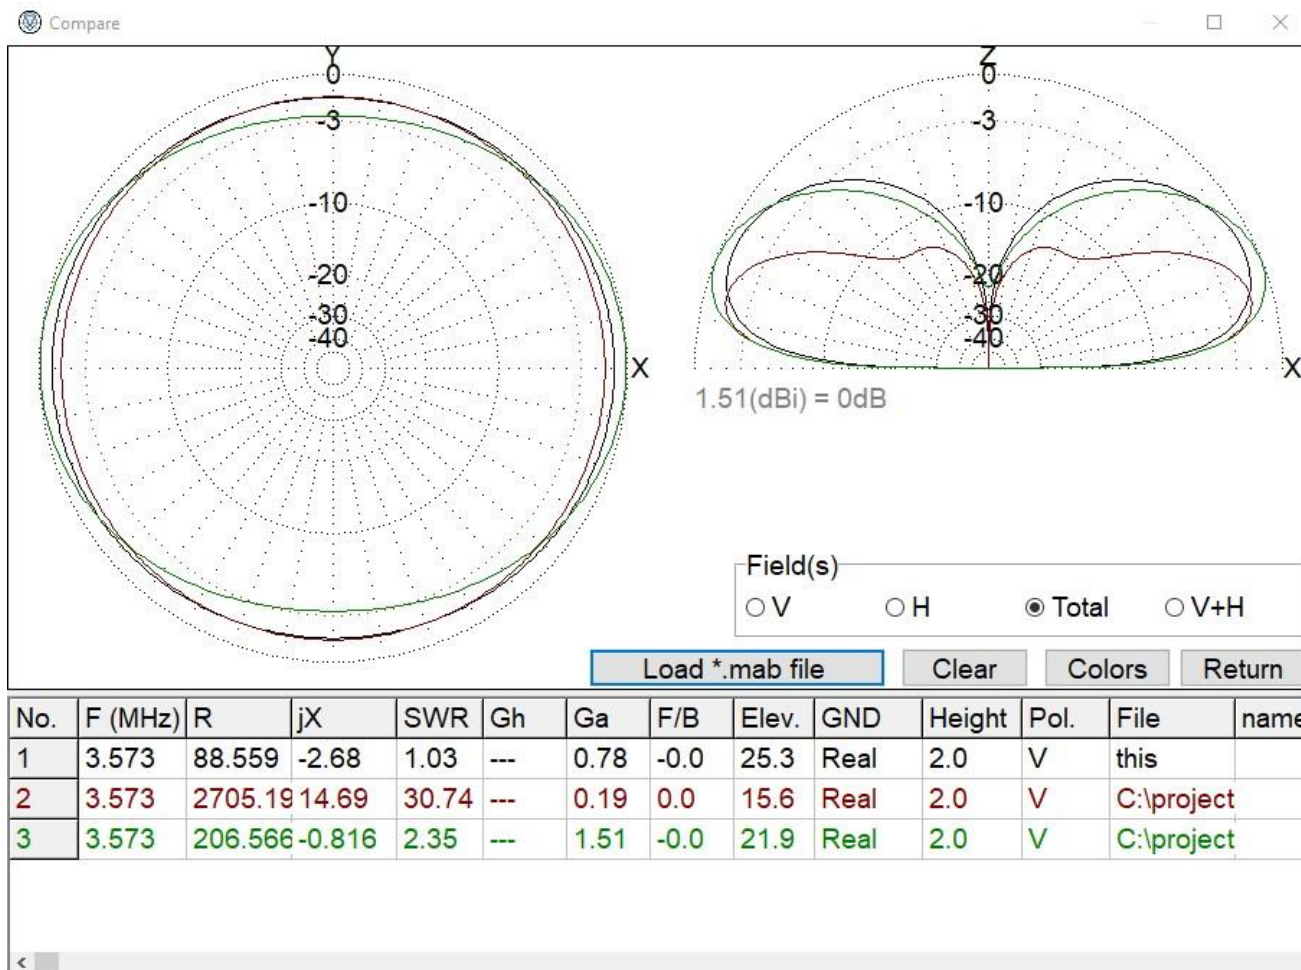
Compare

Y
0
-3
-10
-20
-30
-40
X

Z
0
-3
-10
-20
-30
-40
X

1.51(dBi) = 0dB

Field(s)
V H Total V+H

Load *.mab file
Clear
Colors
Return

| No. | F (MHz) | R | jX | SWR | Gh | Ga | F/B | Elev. | GND | Height | Pol. | File | name |
|---|---|---|---|---|---|---|---|---|---|---|---|---|---|
| 1 | 3.573 | 88.559 | -2.68 | 1.03 | --- | 0.78 | -0.0 | 25.3 | Real | 2.0 | V | this | |
| 2 | 3.573 | 2705.19 | 14.69 | 30.74 | --- | 0.19 | 0.0 | 15.6 | Real | 2.0 | V | C:\project | |
| 3 | 3.573 | 206.566 | -0.816 | 2.35 | --- | 1.51 | -0.0 | 21.9 | Real | 2.0 | V | C:\project | |